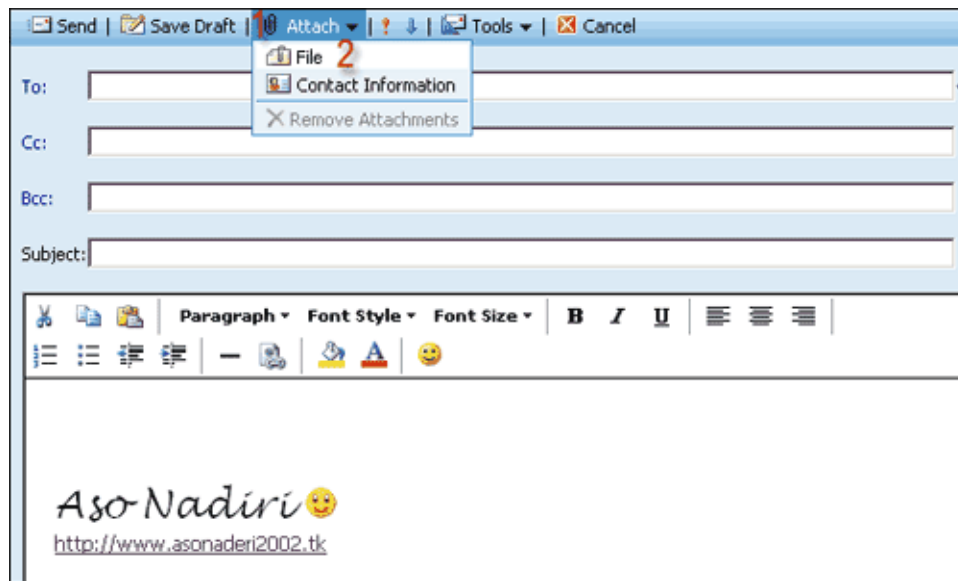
Send | Save Draft | 1 Attach | ! ↓ | Tools | Cancel
File 2
Contact Information
Remove Attachments

To:

Cc:

Bcc:

Subject:

Paragraph Font Style Font Size B I U

A

Aso Nadiri
http://www.asonaderi2002.tk